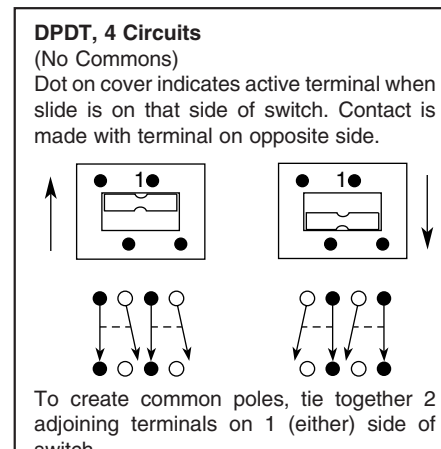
**DPDT, 4 Circuits**
(No Commons)
Dot on cover indicates active terminal when slide is on that side of switch. Contact is made with terminal on opposite side.

1

1

To create common poles, tie together 2 adjoining terminals on 1 (either) side of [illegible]